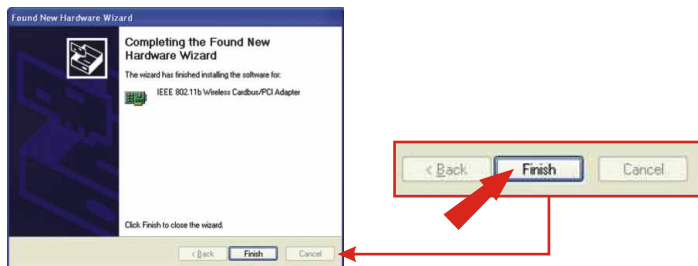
Found New Hardware Wizard

Completing the Found New Hardware Wizard

The wizard has finished installing the software for:

IEEE 802.11b Wireless Cardbus/PCI Adapter

Click Finish to close the wizard.

< Back Finish Cancel

< Back Finish Cancel